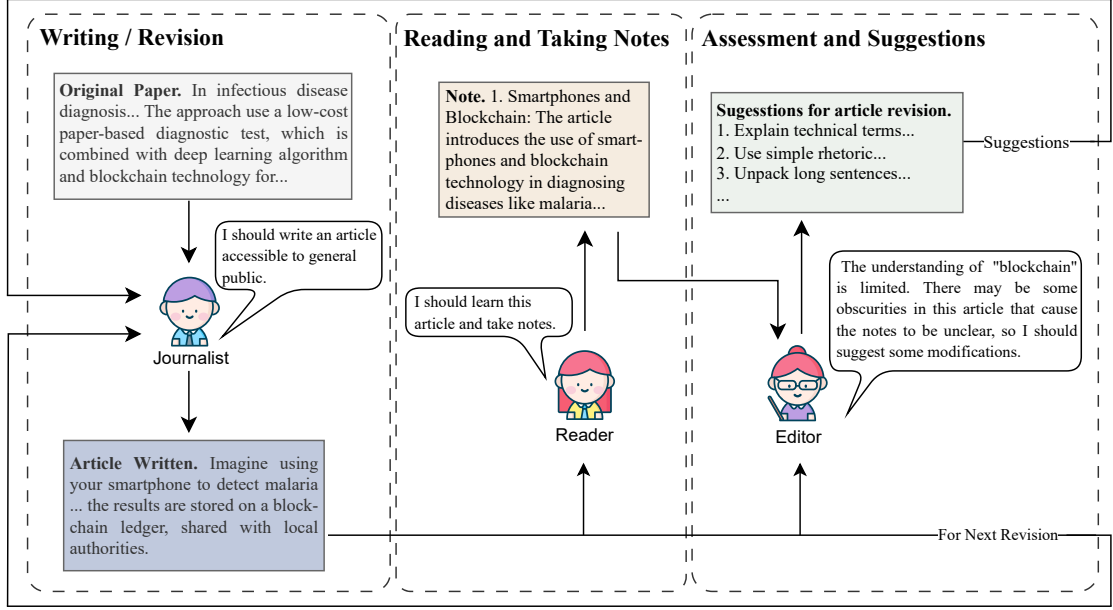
Writing / Revision

Original Paper. In infectious disease diagnosis... The approach use a low-cost paper-based diagnostic test, which is combined with deep learning algorithm and blockchain technology for...

I should write an article accessible to general public.

Journalist

Article Written. Imagine using your smartphone to detect malaria ... the results are stored on a blockchain ledger, shared with local authorities.

Reading and Taking Notes

Note. 1. Smartphones and Blockchain: The article introduces the use of smartphones and blockchain technology in diagnosing diseases like malaria...

I should learn this article and take notes.

Reader

Assessment and Suggestions

Sugesstions for article revision.
1. Explain technical terms...
2. Use simple rhetoric...
3. Unpack long sentences...
...

Suggestions

The understanding of "blockchain" is limited. There may be some obscurities in this article that cause the notes to be unclear, so I should suggest some modifications.

Editor

For Next Revision